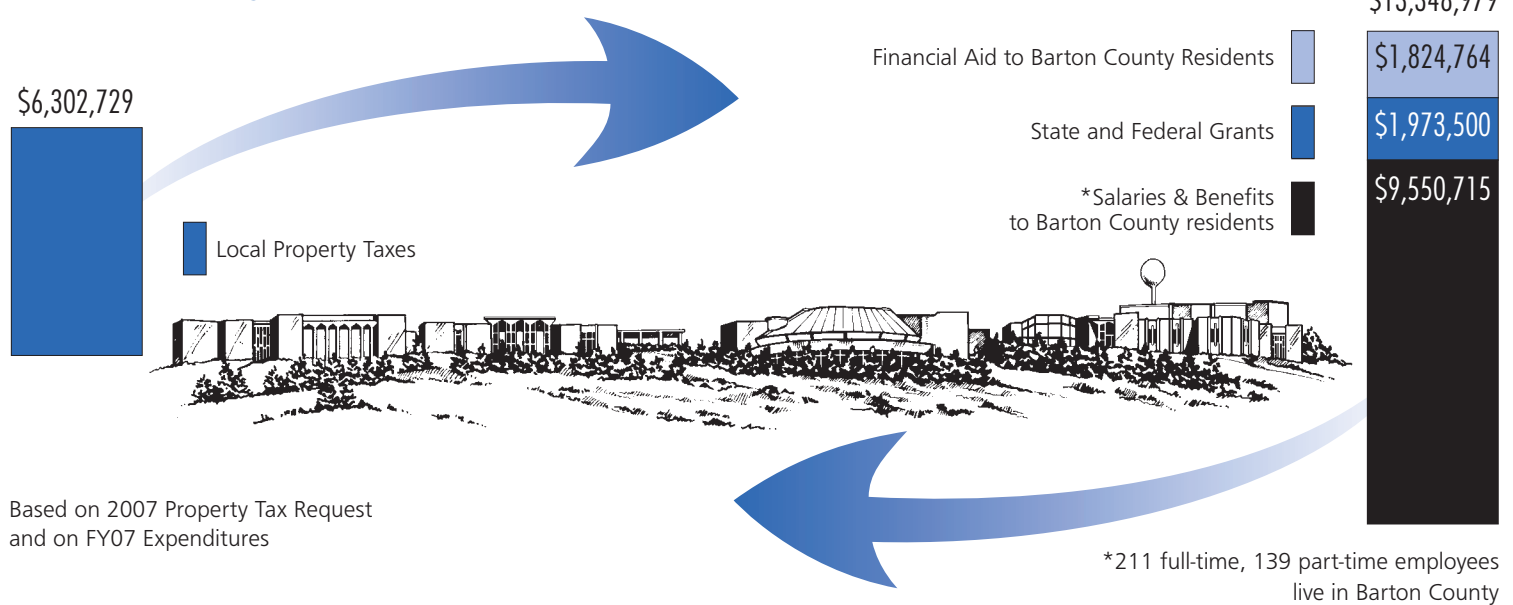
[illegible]

$6,302,729

Local Property Taxes

Financial Aid to Barton County Residents

State and Federal Grants

*Salaries & Benefits to Barton County residents

$1,824,764

$1,973,500

$9,550,715

Based on 2007 Property Tax Request and on FY07 Expenditures

*211 full-time, 139 part-time employees live in Barton County